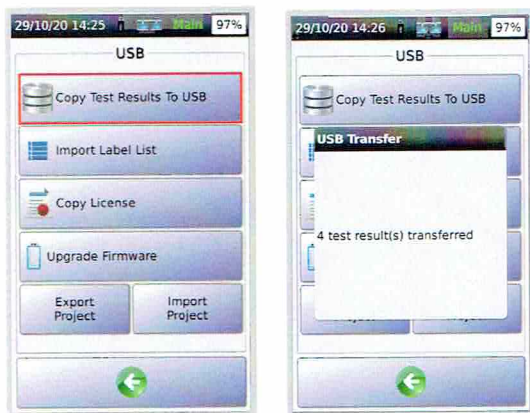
29/10/20 14:25 Main 97%

USB

Copy Test Results To USB

Import Label List

Copy License

Upgrade Firmware

Export Project

Import Project

29/10/20 14:26 Main 97%

USB

Copy Test Results To USB

USB Transfer

4 test result(s) transferred